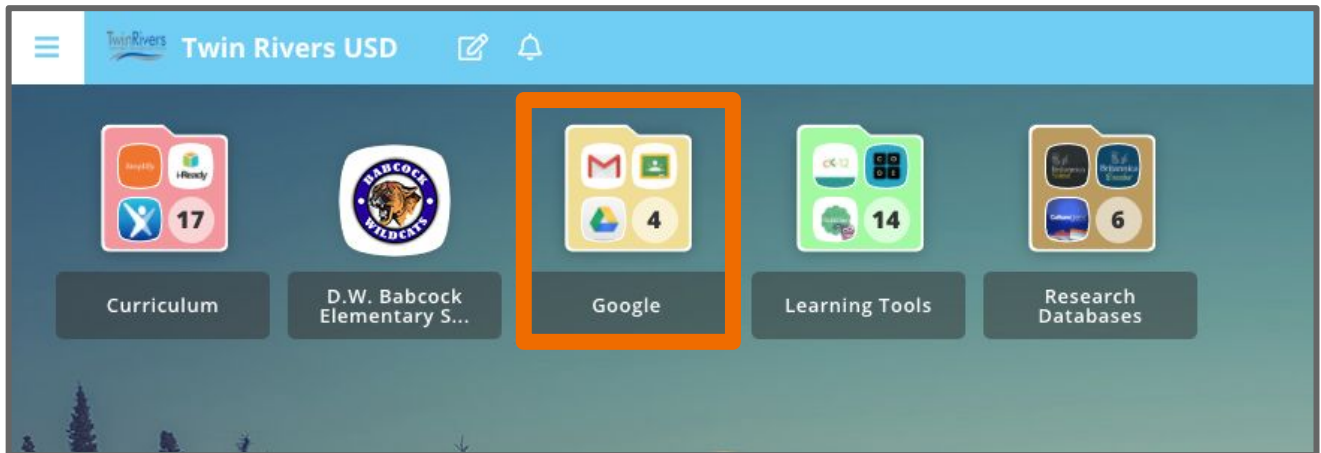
TwinRivers Twin Rivers USD

Amplify i-Ready 17

Curriculum

BABCOCK WILDCATS

D.W. Babcock Elementary S...

4

Google

CK-12 CO DE 14

Learning Tools

Britannica School Britannica Escolar Culturegrams 6

Research Databases